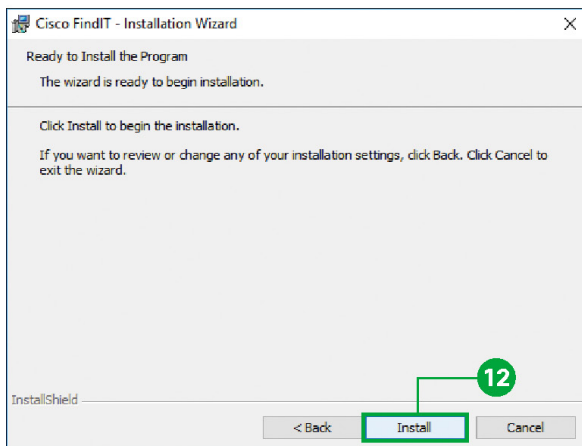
Cisco FindIT - Installation Wizard

×

Ready to Install the Program

The wizard is ready to begin installation.

Click Install to begin the installation.

If you want to review or change any of your installation settings, click Back. Click Cancel to exit the wizard.

InstallShield

12

< Back

Install

Cancel